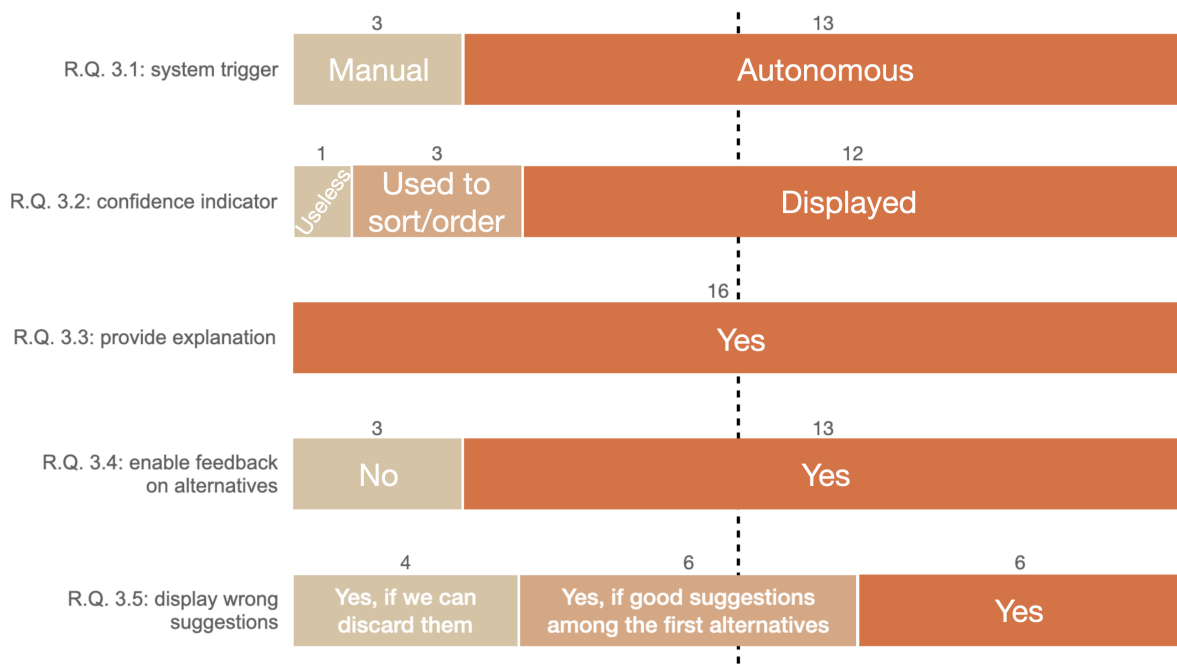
R.Q. 3.1: system trigger

3
Manual

13
Autonomous

R.Q. 3.2: confidence indicator

1
Useless

3
Used to sort/order

12
Displayed

R.Q. 3.3: provide explanation

16
Yes

R.Q. 3.4: enable feedback on alternatives

3
No

13
Yes

R.Q. 3.5: display wrong suggestions

4
Yes, if we can discard them

6
Yes, if good suggestions among the first alternatives

6
Yes